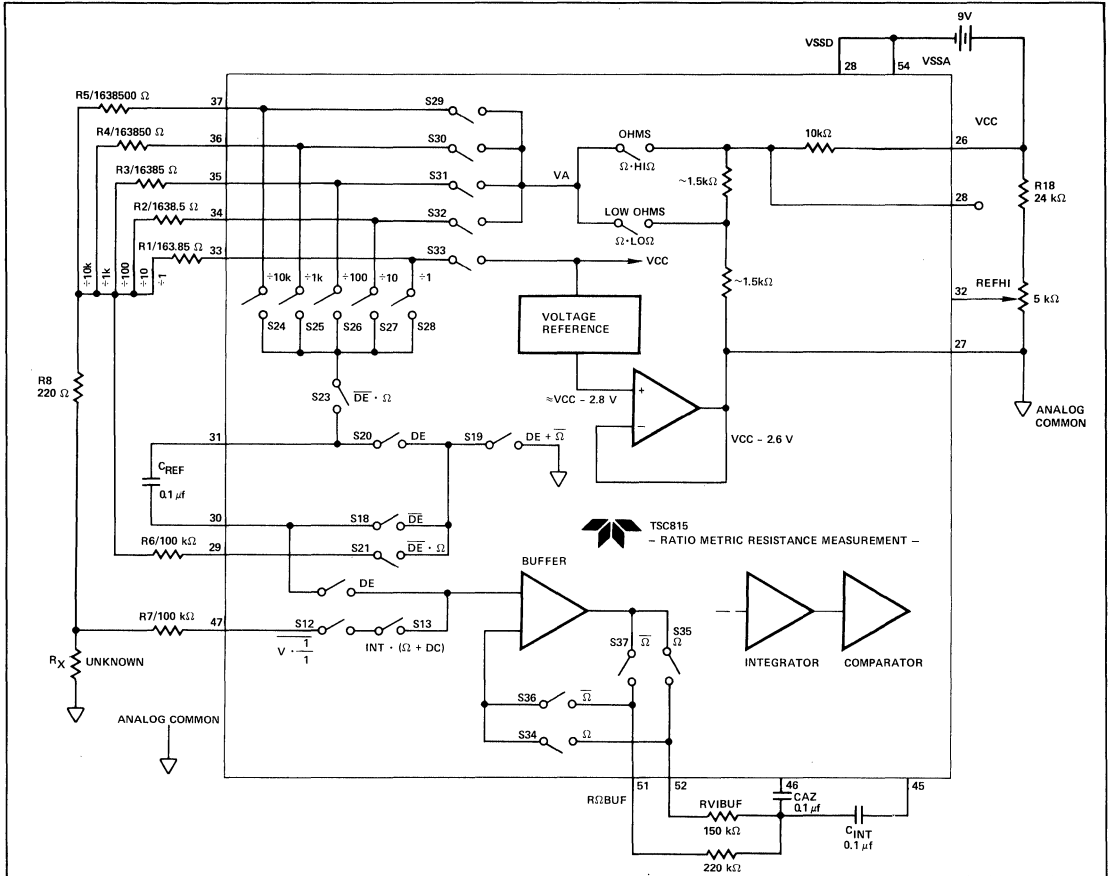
9V
VSSD
28
54
VSSA
R5/1638500 Ω
37
S29
R4/163850 Ω
36
S30
VCC
OHMS
10kΩ
26
R3/16385 Ω
35
S31
VA
Ω · HIΩ
~1.5kΩ
R18
24 kΩ
28
R2/1638.5 Ω
34
S32
LOW OHMS
Ω · LOΩ
R1/163.85 Ω
33
S33
VCC
÷10k
÷1k
÷100
÷10
÷1
~1.5kΩ
REFHI
32
5 kΩ
÷10k
÷1k
÷100
÷10
÷1
S24
S25
S26
S27
S28
VOLTAGE REFERENCE
27
R8
220 Ω
S23
$\overline{DE} \cdot \Omega$
≈VCC – 2.8 V
ANALOG COMMON
31
S20
DE
S19
$DE + \overline{\Omega}$
VCC – 2.6 V
$C_{REF}$
0.1 μf
30
S18
$\overline{DE}$
TSC815
– RATIO METRIC RESISTANCE MEASUREMENT –
R6/100 kΩ
29
S21
$\overline{DE} \cdot \Omega$
BUFFER
DE
R7/100 kΩ
47
S12
S13
$\overline{V \cdot \frac{1}{1}}$
INT · (Ω + DC)
S37
$\overline{\Omega}$
S35
Ω
INTEGRATOR
COMPARATOR
$R_X$
UNKNOWN
S36
$\overline{\Omega}$
ANALOG COMMON
S34
Ω
51
52
46
CAZ
0.1 μf
45
RΩBUF
RVIBUF
150 kΩ
$C_{INT}$
0.1 μf
220 kΩ